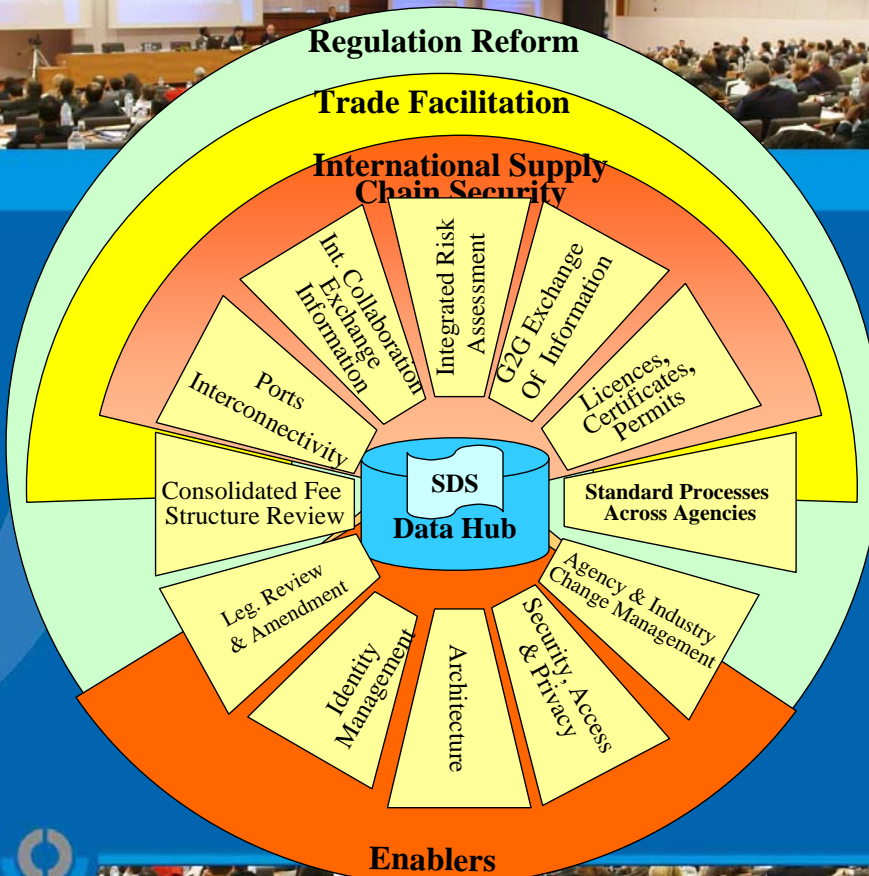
Regulation Reform

Trade Facilitation

International Supply Chain Security

Int. Collaboration Exchange Information

Integrated Risk Assessment

G2G Exchange Of Information

Licences, Certificates, Permits

Ports Interconnectivity

SDS

Data Hub

Consolidated Fee Structure Review

Standard Processes Across Agencies

Leg. Review & Amendment

Identity Management

Architecture

Security, Access & Privacy

Agency & Industry Change Management

Enablers